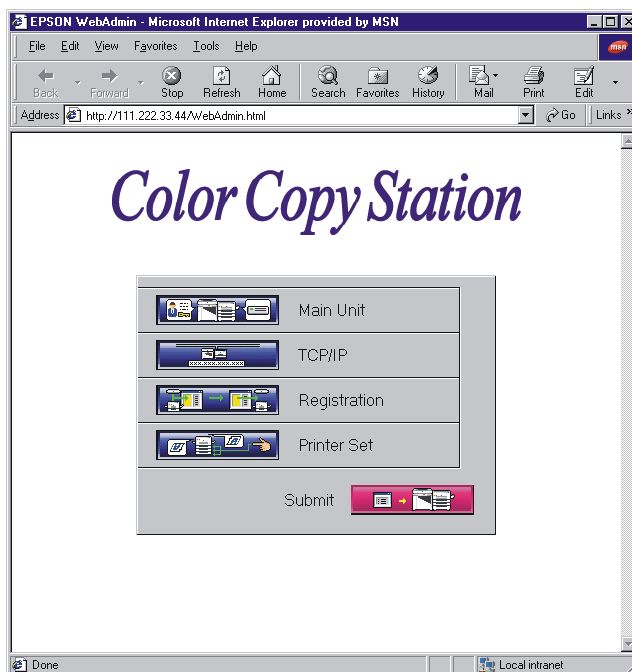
EPSON WebAdmin - Microsoft Internet Explorer provided by MSN

File Edit View Favorites Tools Help

msn

Back Forward Stop Refresh Home Search Favorites History Mail Print Edit

Address http://111.222.33.44/WebAdmin.html Go Links

Color Copy Station

Main Unit

TCP/IP

Registration

Printer Set

Submit

Done

Local intranet